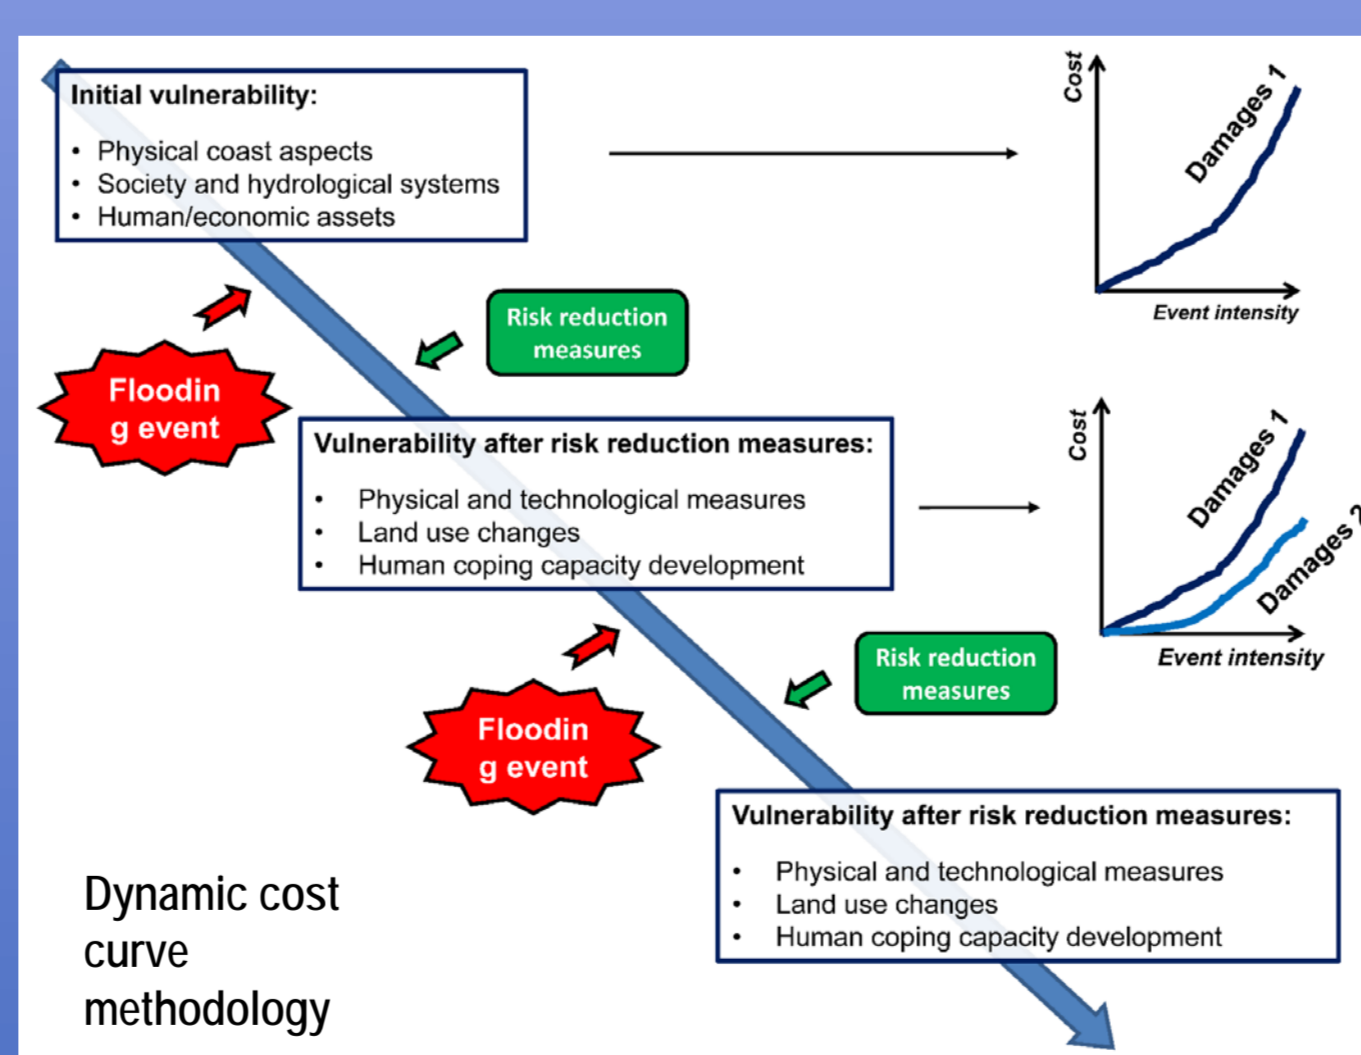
Initial vulnerability:

• Physical coast aspects
• Society and hydrological systems
• Human/economic assets

Cost

Damages 1

Event intensity

Risk reduction measures

Floodin g event

Vulnerability after risk reduction measures:

• Physical and technological measures
• Land use changes
• Human coping capacity development

Cost

Damages 1

Damages 2

Event intensity

Risk reduction measures

Floodin g event

Vulnerability after risk reduction measures:

• Physical and technological measures
• Land use changes
• Human coping capacity development

Dynamic cost curve methodology